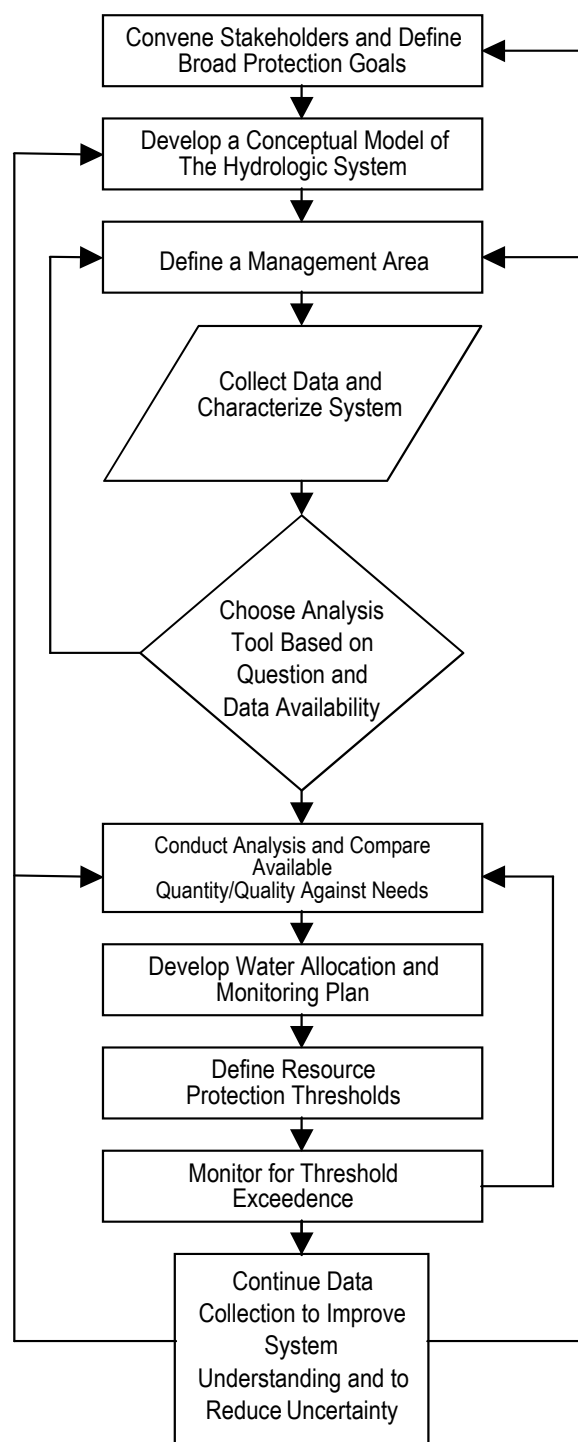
Convene Stakeholders and Define Broad Protection Goals

Develop a Conceptual Model of The Hydrologic System

Define a Management Area

Collect Data and Characterize System

Choose Analysis Tool Based on Question and Data Availability

Conduct Analysis and Compare Available Quantity/Quality Against Needs

Develop Water Allocation and Monitoring Plan

Define Resource Protection Thresholds

Monitor for Threshold Exceedence

Continue Data Collection to Improve System Understanding and to Reduce Uncertainty